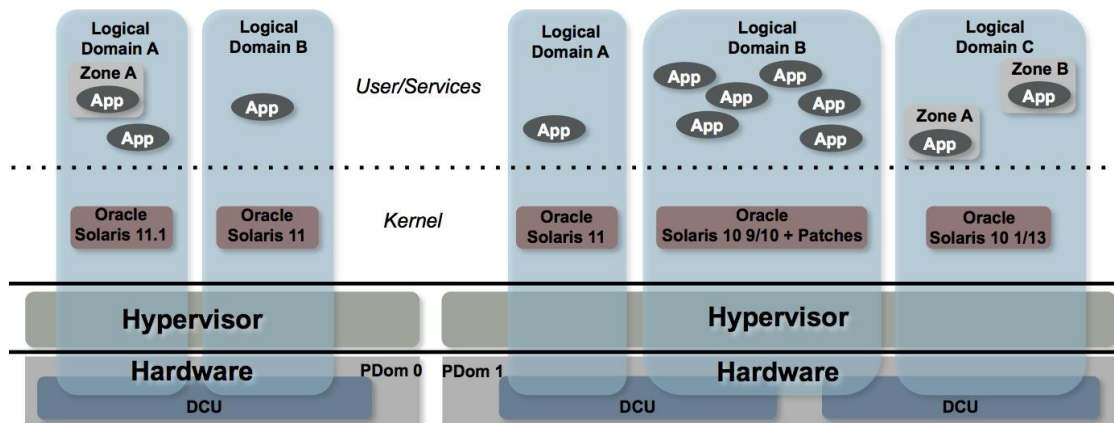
Logical Domain A

Zone A

App

App

Logical Domain B

App

User/Services

Logical Domain A

App

Logical Domain B

App

App

App

App

App

App

App

Logical Domain C

Zone B

App

Zone A

App

Oracle Solaris 11.1

Oracle Solaris 11

Kernel

Oracle Solaris 11

Oracle Solaris 10 9/10 + Patches

Oracle Solaris 10 1/13

Hypervisor

Hypervisor

Hardware

PDom 0

PDom 1

Hardware

DCU

DCU

DCU